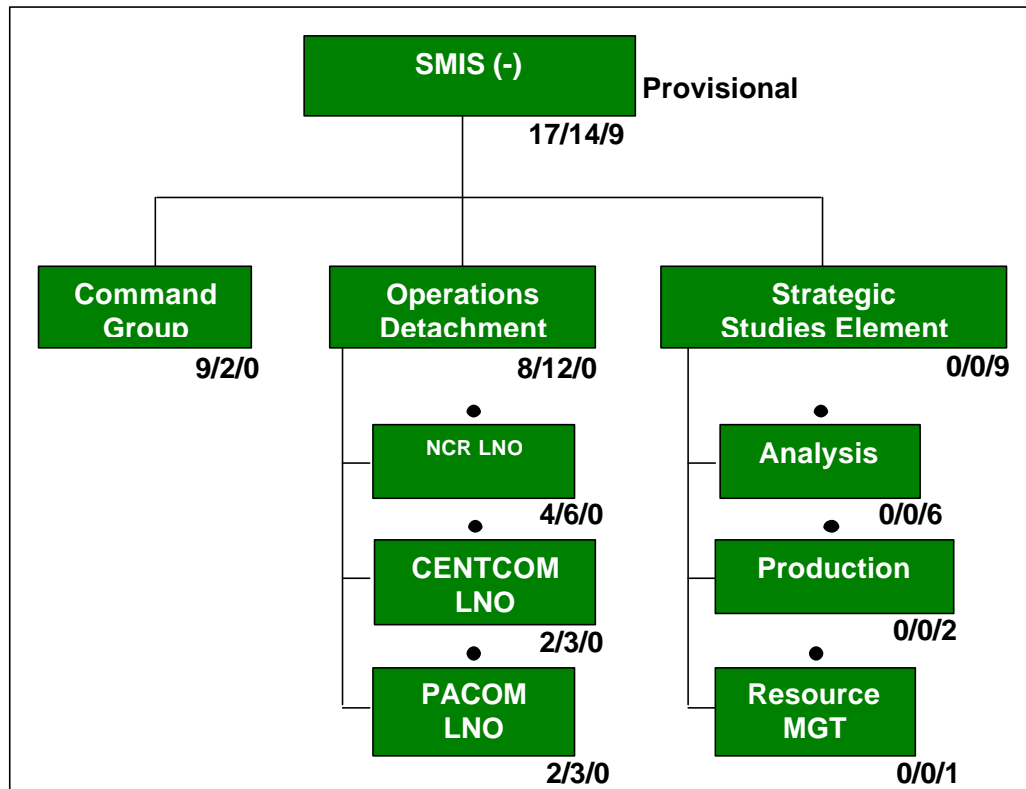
SMIS (-)
Provisional
17/14/9

Command Group
9/2/0

Operations Detachment
8/12/0

NCR LNO
4/6/0

CENTCOM LNO
2/3/0

PACOM LNO
2/3/0

Strategic Studies Element
0/0/9

Analysis
0/0/6

Production
0/0/2

Resource MGT
0/0/1